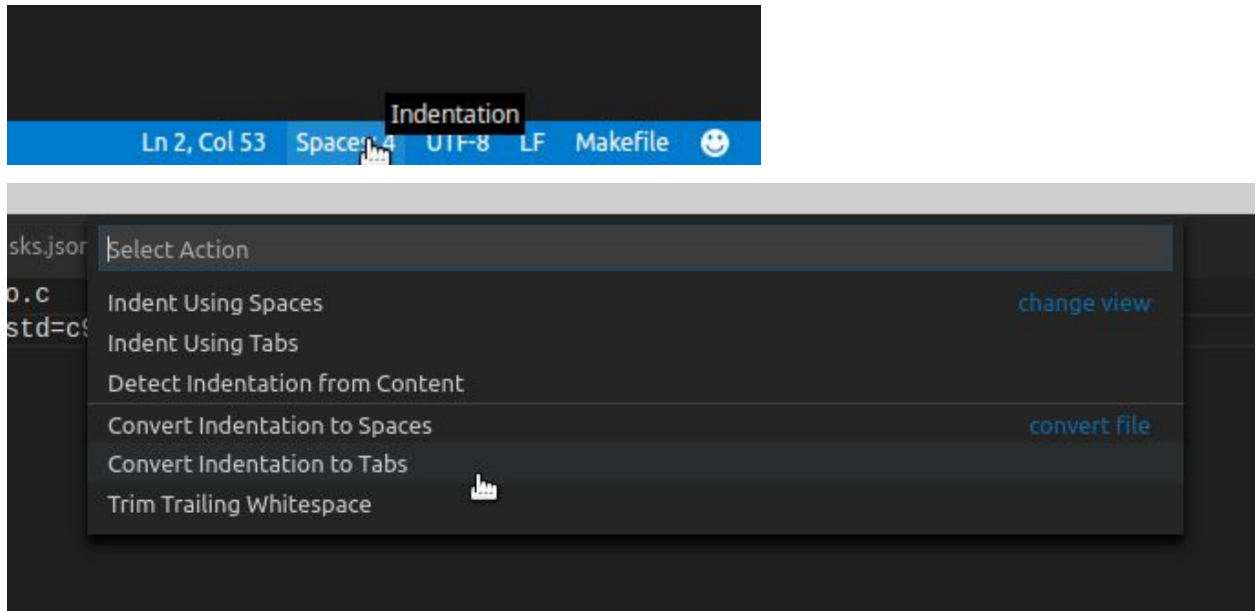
Indentation

Ln 2, Col 53 Spaces: 4 UTF-8 LF Makefile

sks.json

o.c

std=c9

Select Action

Indent Using Spaces

change view

Indent Using Tabs

Detect Indentation from Content

Convert Indentation to Spaces

convert file

Convert Indentation to Tabs

Trim Trailing Whitespace